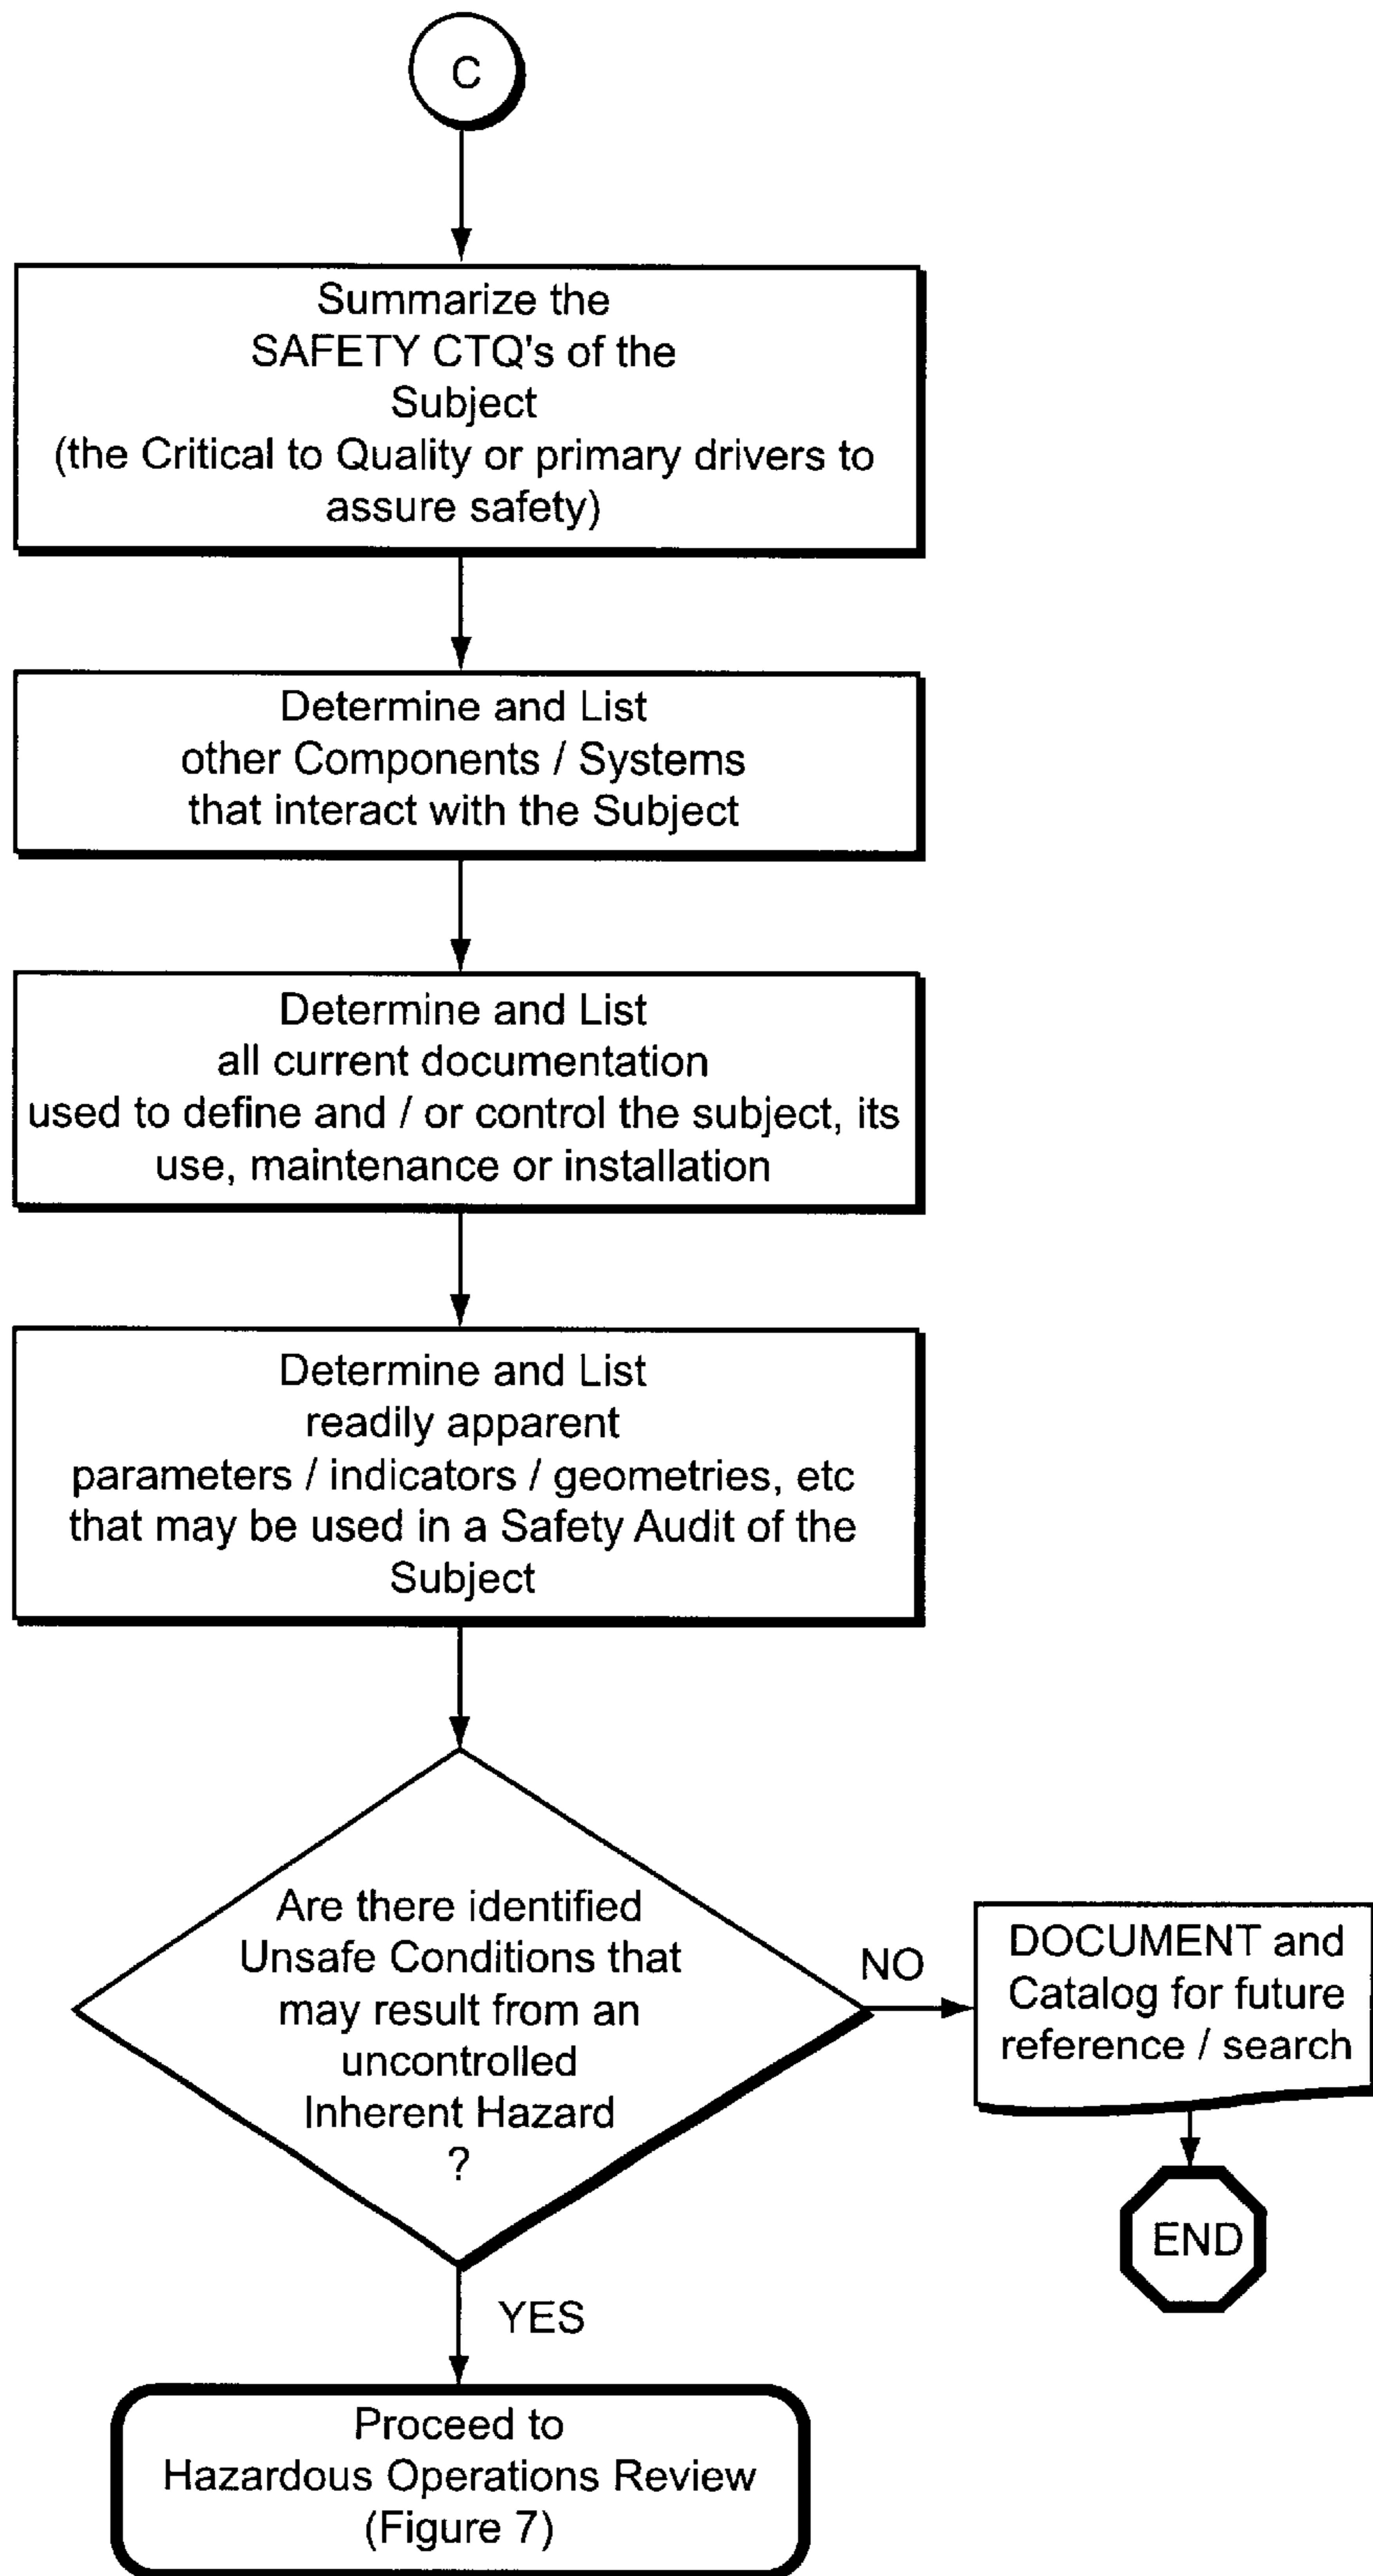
C

Summarize the SAFETY CTQ's of the Subject (the Critical to Quality or primary drivers to assure safety)

Determine and List other Components / Systems that interact with the Subject

Determine and List all current documentation used to define and / or control the subject, its use, maintenance or installation

Determine and List readily apparent parameters / indicators / geometries, etc that may be used in a Safety Audit of the Subject

Are there identified Unsafe Conditions that may result from an uncontrolled Inherent Hazard ?

NO

DOCUMENT and Catalog for future reference / search

END

YES

Proceed to Hazardous Operations Review (Figure 7)